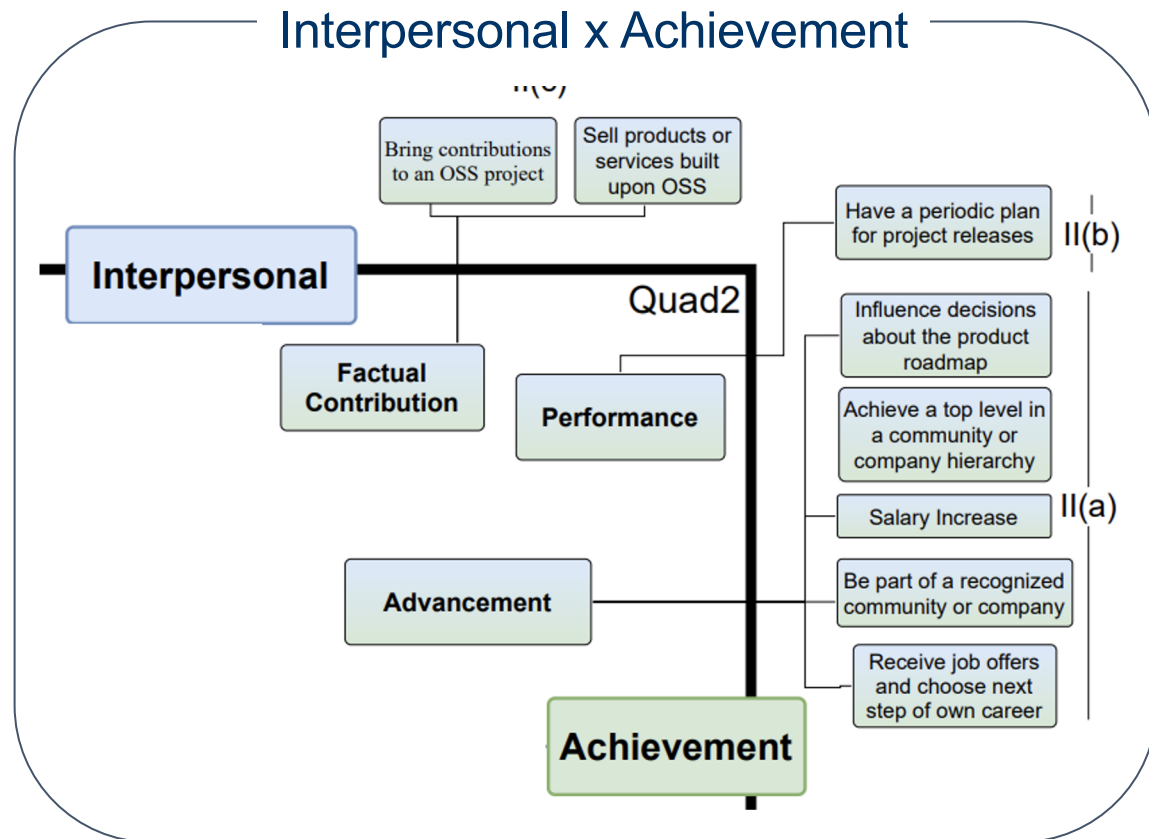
Interpersonal x Achievement

II([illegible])

Bring contributions to an OSS project

Sell products or services built upon OSS

Have a periodic plan for project releases

II(b)

Interpersonal

Quad2

Factual Contribution

Performance

Influence decisions about the product roadmap

Achieve a top level in a community or company hierarchy

Salary Increase

II(a)

Advancement

Be part of a recognized community or company

Receive job offers and choose next step of own career

Achievement